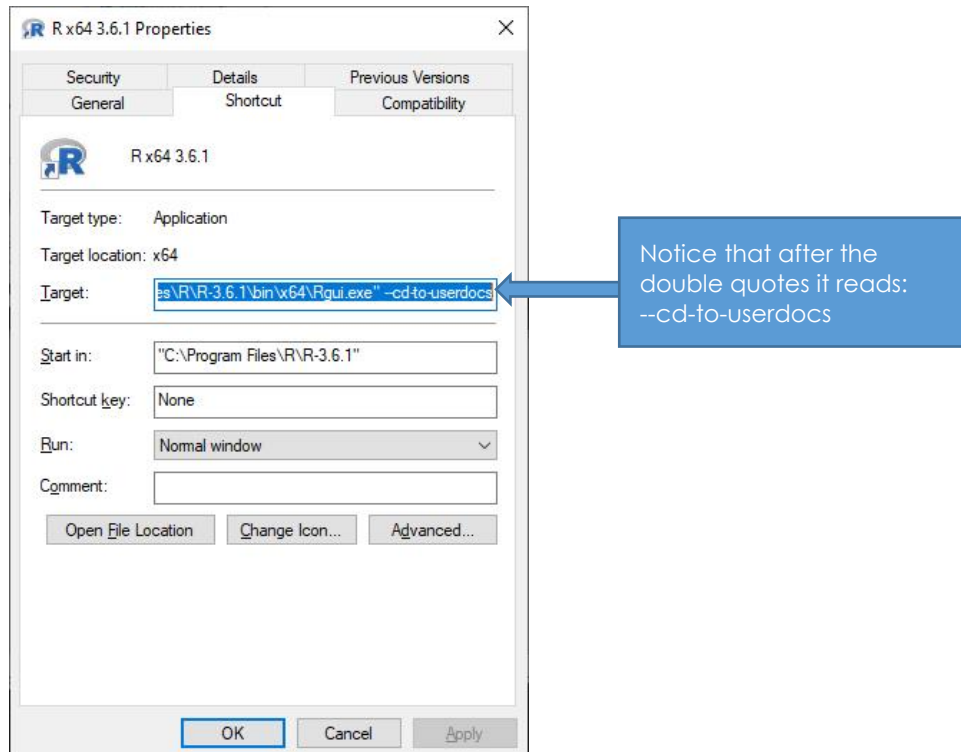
R x64 3.6.1 Properties

Security
Details
Previous Versions
General
Shortcut
Compatibility

R x64 3.6.1

Target type: Application

Target location: x64

Target: es\R\R-3.6.1\bin\x64\Rgui.exe" --cd-to-userdocs

Start in: "C:\Program Files\R\R-3.6.1"

Shortcut key: None

Run: Normal window

Comment:

Open File Location
Change Icon...
Advanced...

OK
Cancel
Apply

Notice that after the double quotes it reads: --cd-to-userdocs